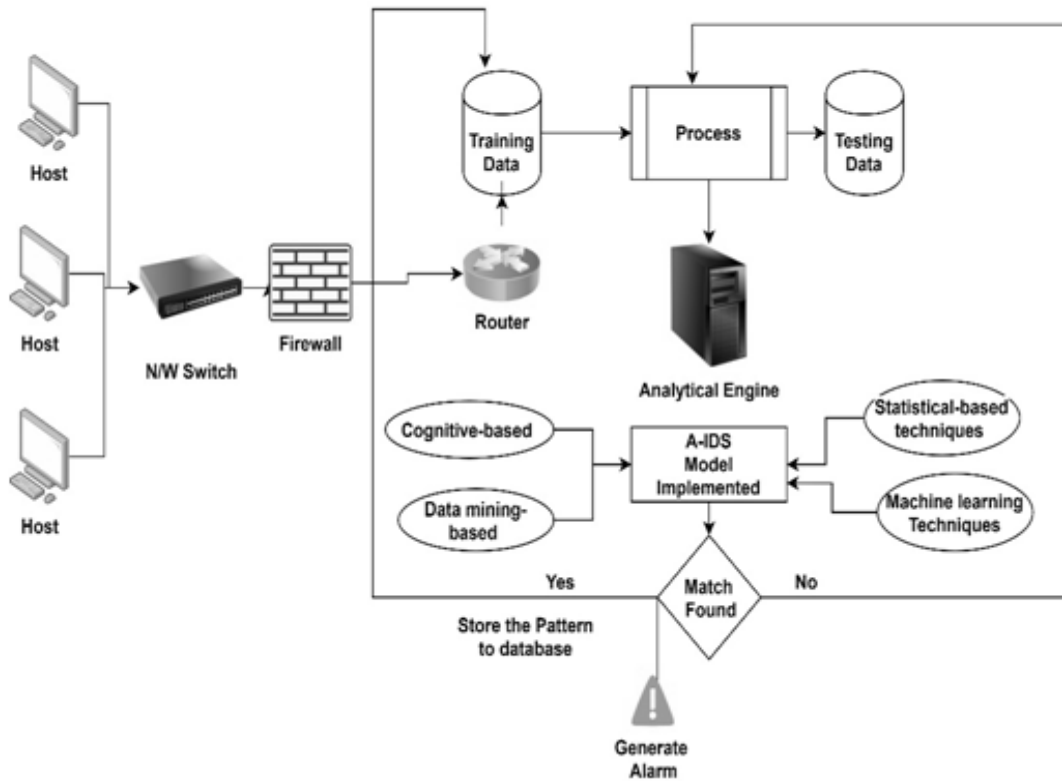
Host

Host

Host

N/W Switch

Firewall

Training Data

Router

Process

Testing Data

Analytical Engine

Cognitive-based

Data mining-based

A-IDS Model Implemented

Statistical-based techniques

Machine learning Techniques

Yes

Match Found

No

Store the Pattern to database

Generate Alarm